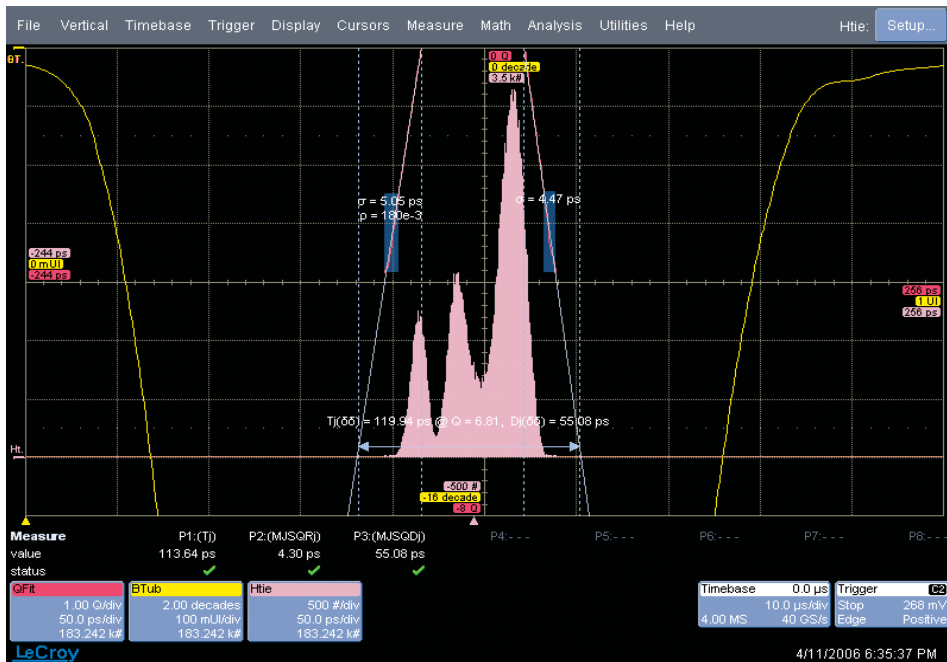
File Vertical Timebase Trigger Display Cursors Measure Math Analysis Utilities Help Htie: Setup...

θT

0.0
0 decade
3.5 k#

σ = 5.05 ps
ρ = 180e-3

σ = 4.47 ps

-244 ps
0 mUI
-244 ps

256 ps
1 UI
256 ps

Tj(δδ) = 119.94 ps @ Q = 6.81, Dj(δδ) = 55.08 ps

Ht

-500 #
-16 decade
-8.0

Measure P1:(Tj) P2:(MJSQRj) P3:(MJSQDj) P4:- - - P5:- - - P6:- - - P7:- - - P8:- - -
value 113.64 ps 4.30 ps 55.08 ps
status

| QFit | BTub | Htie |
|---|---|---|
| 1.00 Q/div | 2.00 decades | 500 #/div |
| 50.0 ps/div | 100 mUI/div | 50.0 ps/div |
| 183.242 k# | 183.242 k# | 183.242 k# |

Timebase 0.0 µs
10.0 µs/div
4.00 MS 40 GS/s

Trigger C2
Stop 268 mV
Edge Positive

LeCroy

4/11/2006 6:35:37 PM